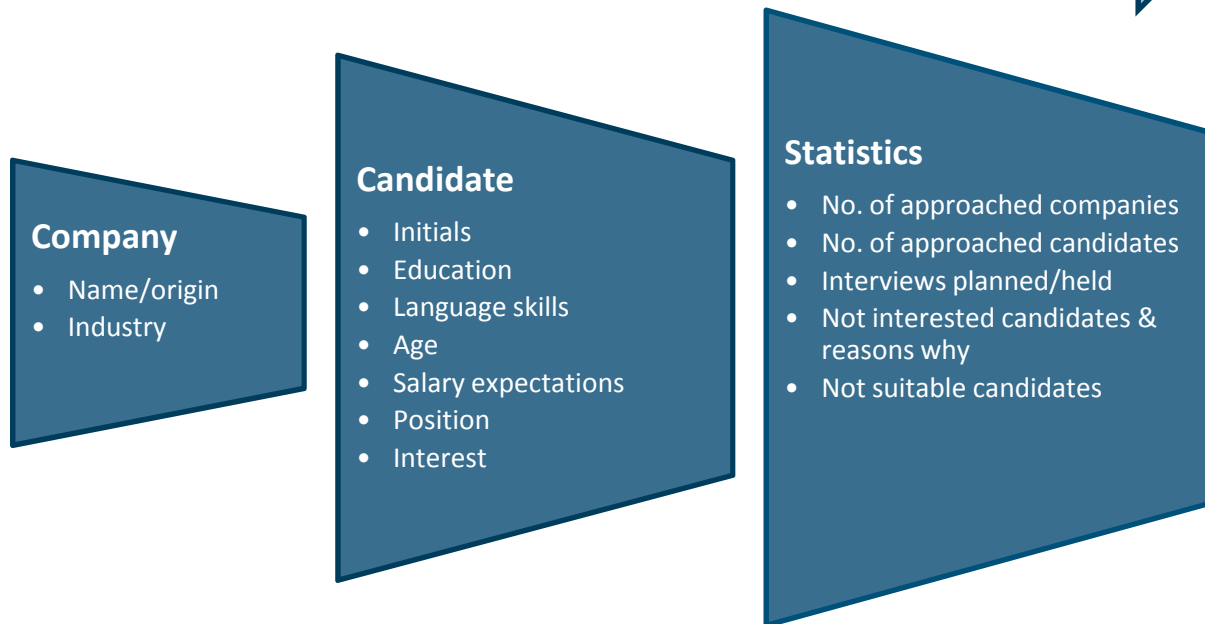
Company
• Name/origin
• Industry

Candidate
• Initials
• Education
• Language skills
• Age
• Salary expectations
• Position
• Interest

Statistics
• No. of approached companies
• No. of approached candidates
• Interviews planned/held
• Not interested candidates & reasons why
• Not suitable candidates